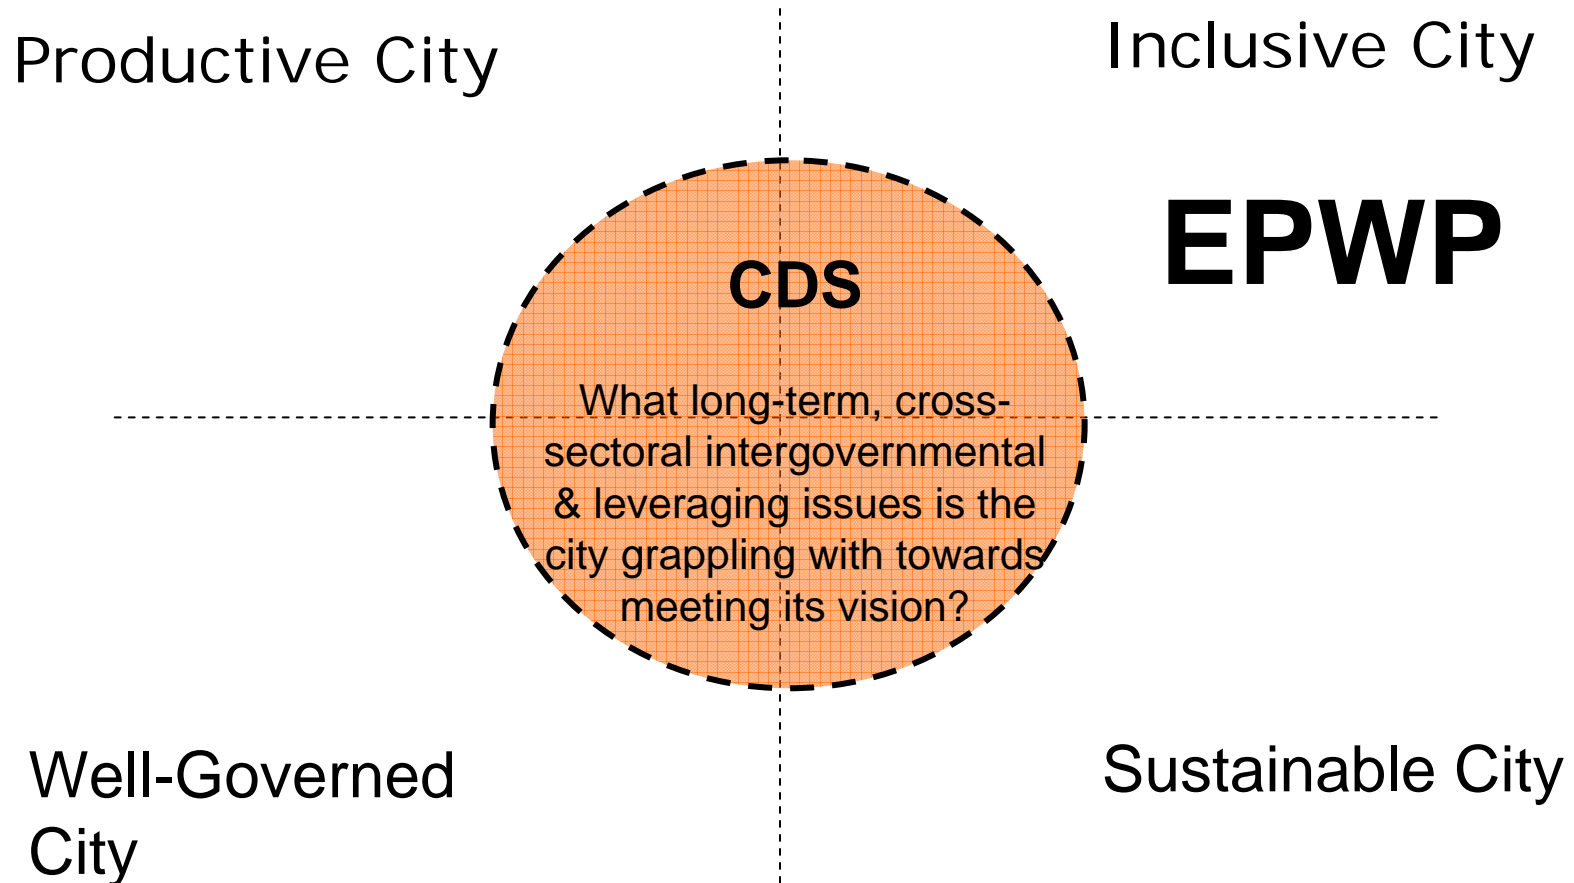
Productive City

Inclusive City

EPWP

CDS

What long-term, cross-sectoral intergovernmental & leveraging issues is the city grappling with towards meeting its vision?

Well-Governed City

Sustainable City